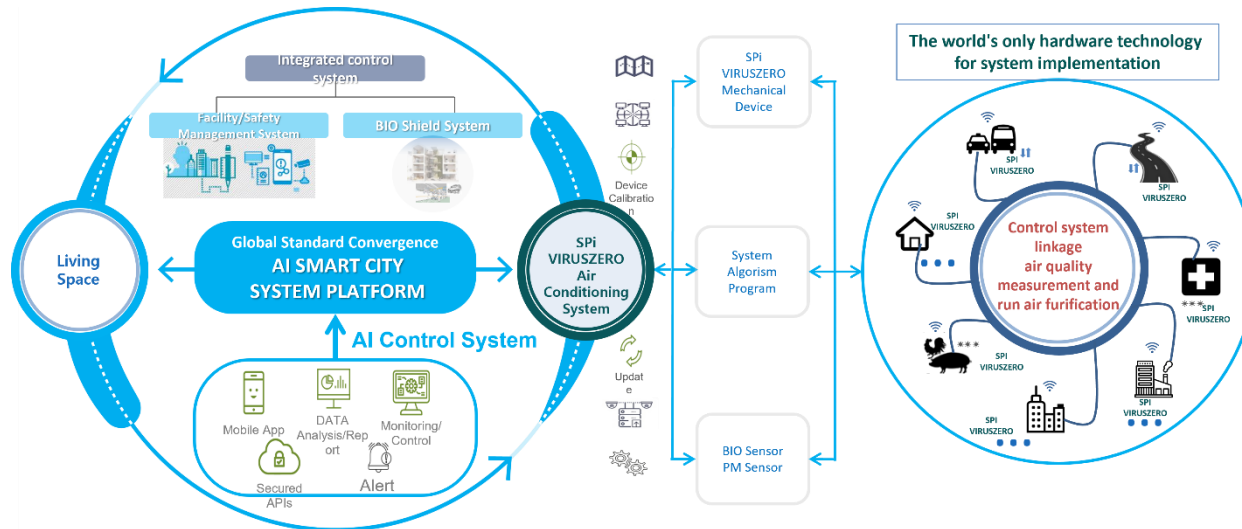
Integrated control system

Facility/Safety Management System

BIO Shield System

Living Space

Global Standard Convergence
AI SMART CITY
SYSTEM PLATFORM

AI Control System

Mobile App

DATA Analysis/Report

Monitoring/ Control

Secured APIs

Alert

SPi
VIRUSZERO
Air
Conditioning
System

Device Calibration

Update

SPi
VIRUSZERO
Mechanical
Device

System
Algorism
Program

BIO Sensor
PM Sensor

The world's only hardware technology for system implementation

Control system linkage air quality measurement and run air furification

SPI VIRUSZERO

SPI VIRUSZERO

SPI VIRUSZERO

SPI VIRUSZERO

SPI VIRUSZERO

SPI VIRUSZERO

SPI VIRUSZERO